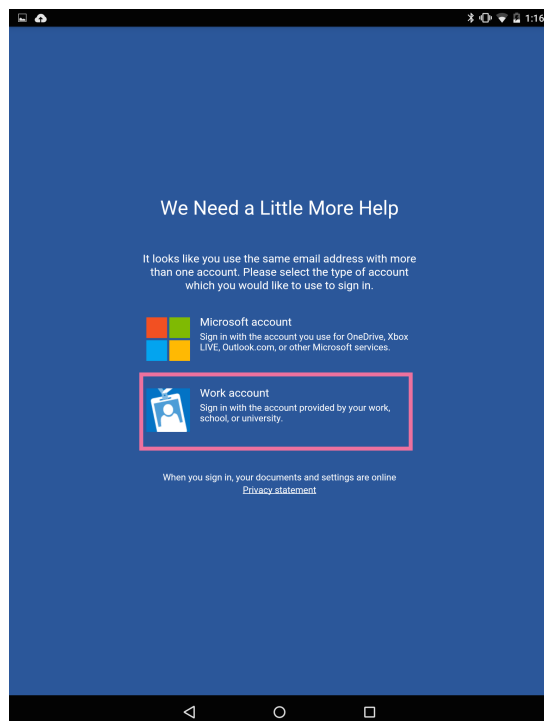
1:16

We Need a Little More Help

It looks like you use the same email address with more than one account. Please select the type of account which you would like to use to sign in.

Microsoft account
Sign in with the account you use for OneDrive, Xbox LIVE, Outlook.com, or other Microsoft services.

Work account
Sign in with the account provided by your work, school, or university.

When you sign in, your documents and settings are online
Privacy statement